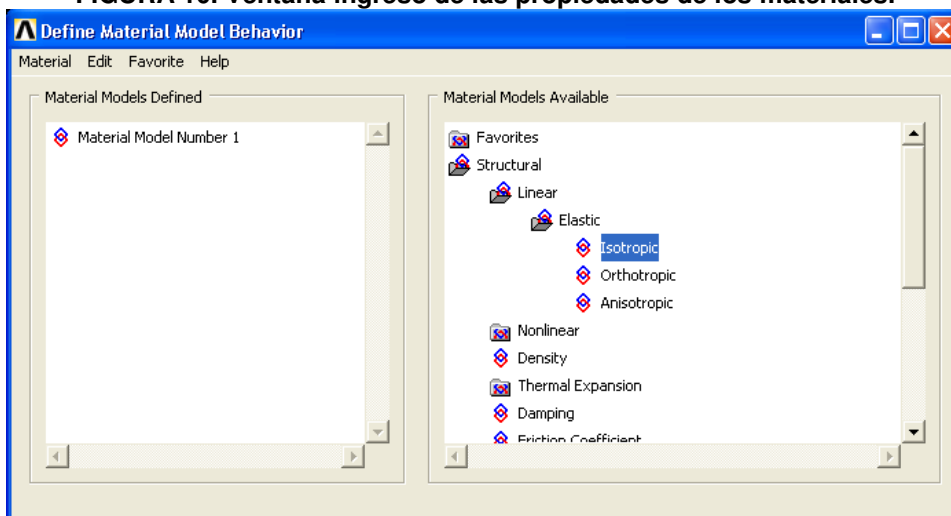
FIGURA 18. Ventana ingreso de las propiedades de los materiales.

Define Material Model Behavior

Material Edit Favorite Help

Material Models Defined

Material Model Number 1

Material Models Available

Favorites
Structural
Linear
Elastic
Isotropic
Orthotropic
Anisotropic
Nonlinear
Density
Thermal Expansion
Damping
Friction Coefficient